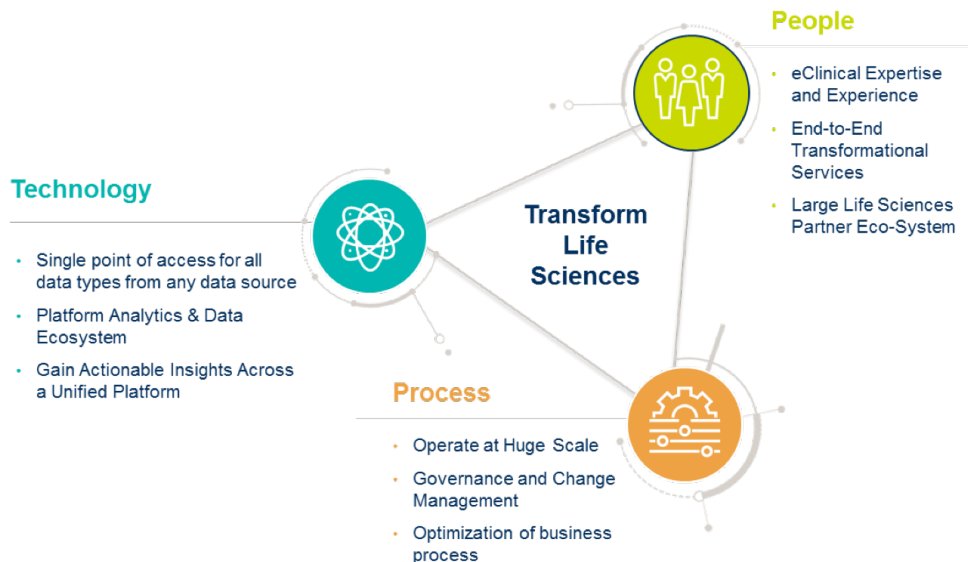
People

- eClinical Expertise and Experience
- End-to-End Transformational Services
- Large Life Sciences Partner Eco-System

Technology

- Single point of access for all data types from any data source
- Platform Analytics & Data Ecosystem
- Gain Actionable Insights Across a Unified Platform

Transform Life Sciences

Process

- Operate at Huge Scale
- Governance and Change Management
- Optimization of business process